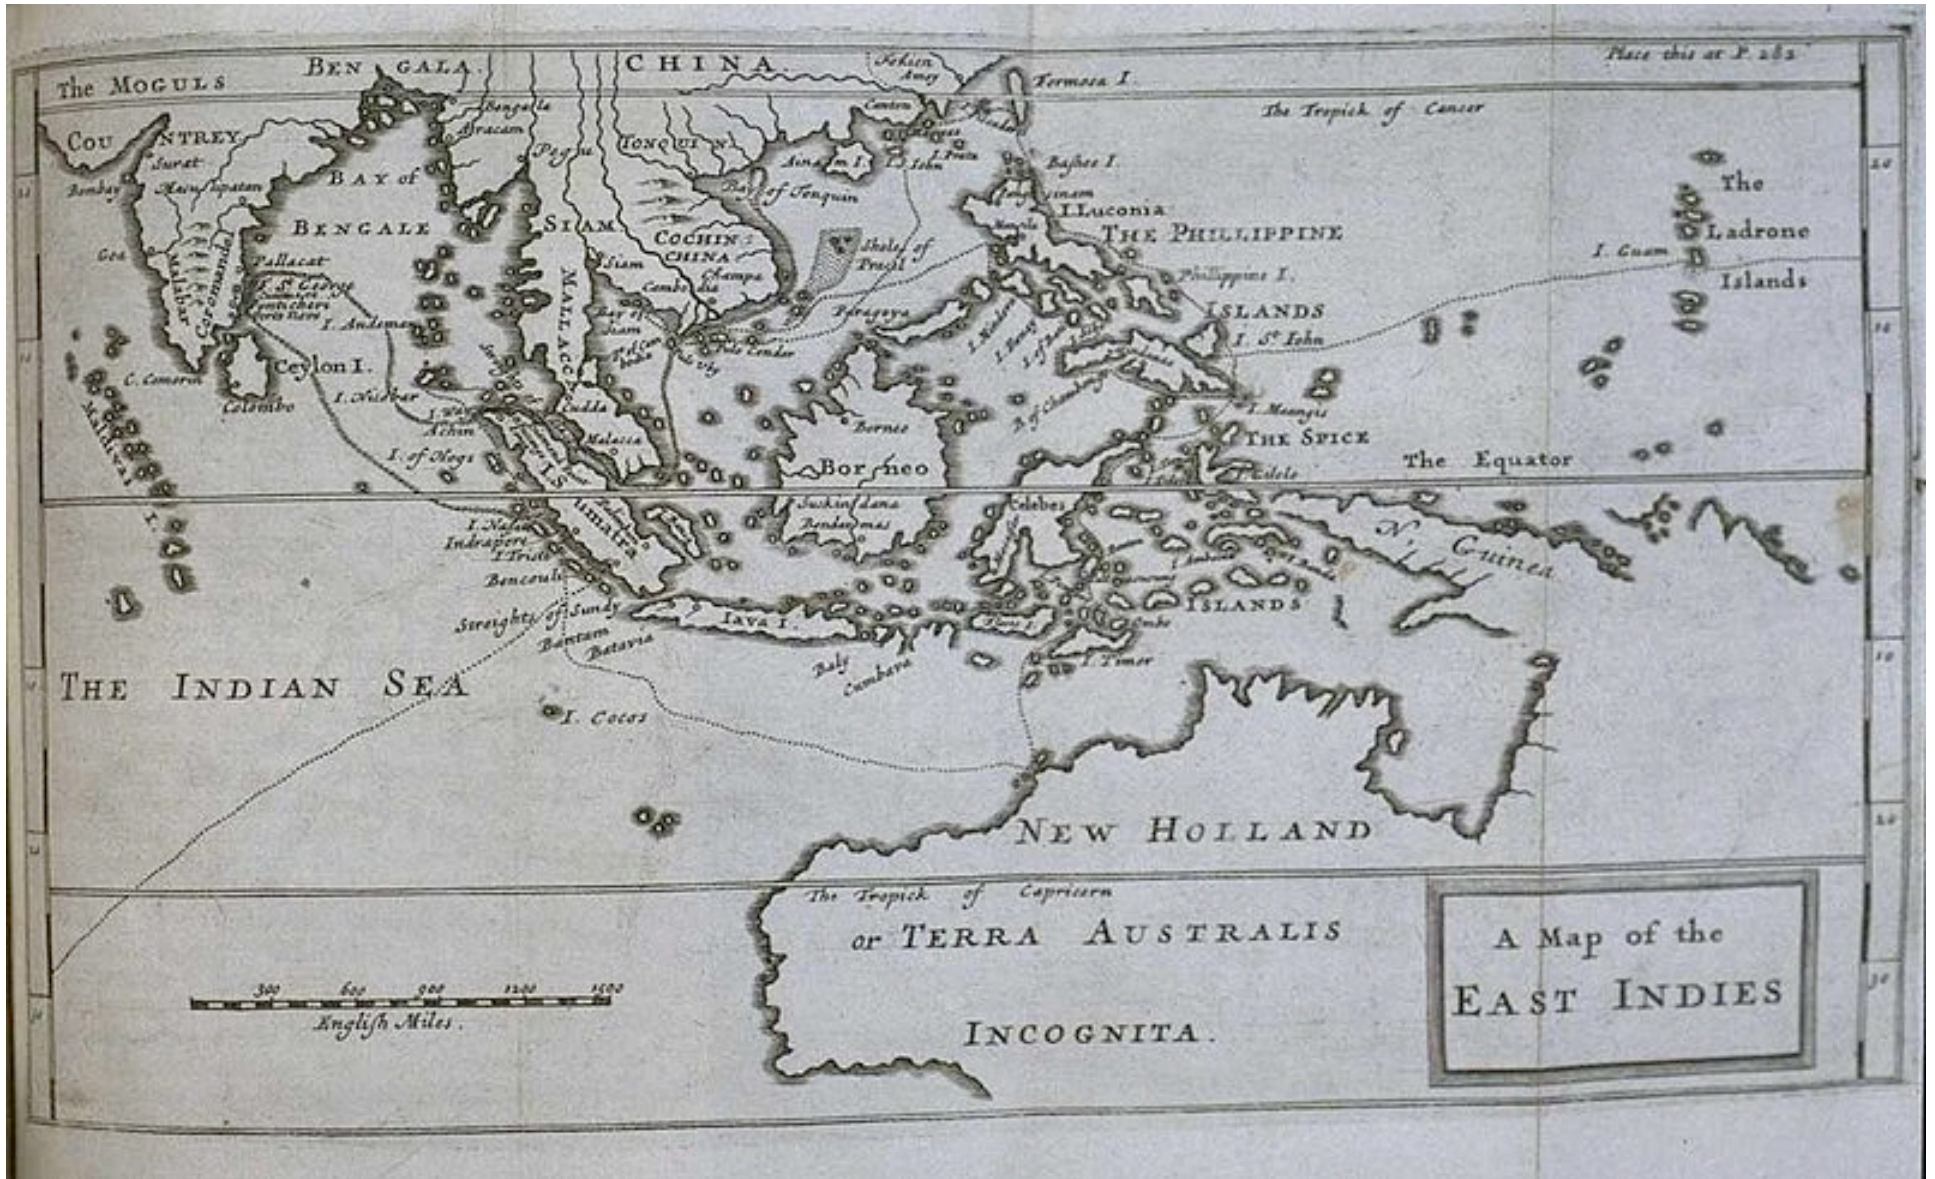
Place this at P. 282

The MOGULS COUNTREY

BENGALA

CHINA

Fokien
Amoy

Formosa I.

The Tropick of Cancer

Bengalla
Aracam
Pegu
TONQUIN
Canton
Bashee I.
Surat
Bombay
Mauslipatan
BAY of BENGALE
Ainam I.
I. S. John
Bay of Tonquin
I. Luconia
THE PHILLIPPINE
The Ladrone Islands
I. Guam
Goa
Malabar
Coromandel
Pallacat
Ft. S. George
Pondichery
I. Andeman
SIAM
Siam
COCHIN CHINA
Champa
Cambodia
Shole of Pracel
Philippine I.
ISLANDS
I. St. John
MALLACCA
Bay of Siam
Pulo Condor
Ceylon I.
C. Comorin
Colombo
Maldives I.
I. Nicobar
Achin
Queda
Malacca
I. Mindanao
Borneo
I. Meangis
THE SPICE
The Equator
Borneo
I. of Hogs
Sumatra
Succadana
Bendermas
Celebes
N. Guinea
I. Nassau
Indrapore
I. Trist
Bencouli
ISLANDS
Streights of Sundy
Java I.
Bantam
Batavia
Baly
Cumbava
I. Timor
THE INDIAN SEA
I. Cocos
NEW HOLLAND
The Tropick of Capricorn
or TERRA AUSTRALIS
INCOGNITA.
300 600 900 1200 1500
English Miles.
A Map of the EAST INDIES